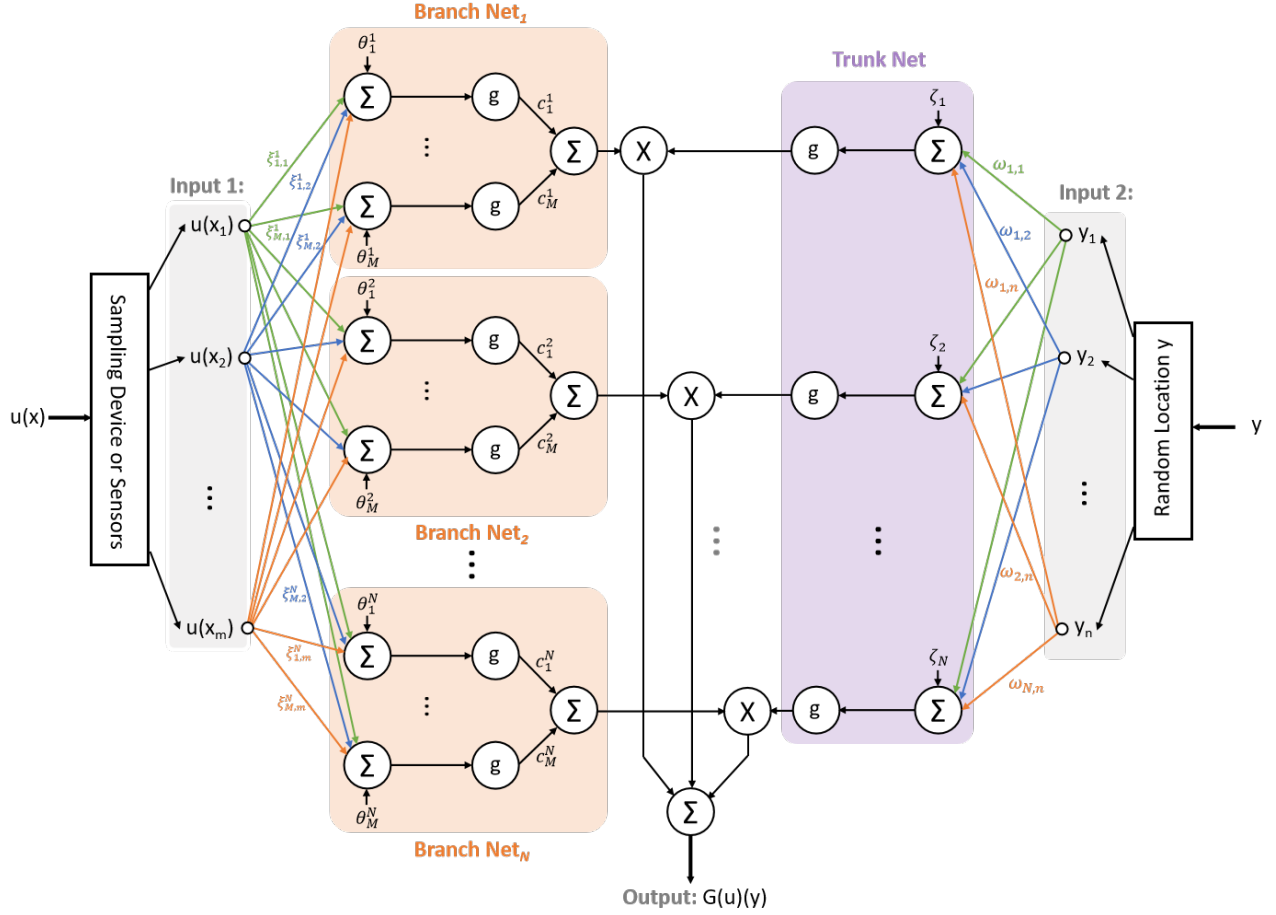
Branch Net$_1$

Trunk Net

Input 1:

Input 2:

u(x)

Sampling Device or Sensors

u(x$_1$)

u(x$_2$)

⋮

u(x$_m$)

$\xi^1_{1,1}$ $\xi^1_{1,2}$ $\xi^1_{M,1}$ $\xi^1_{M,2}$

$\theta^1_1$

$\theta^1_M$

Σ g $c^1_1$

Σ g $c^1_M$

Σ X

$\theta^2_1$

$\theta^2_M$

Σ g $c^2_1$

Σ g $c^2_M$

Σ X

Branch Net$_2$

⋮

$\xi^N_{M,2}$ $\xi^N_{1,m}$ $\xi^N_{M,m}$

$\theta^N_1$

$\theta^N_M$

Σ g $c^N_1$

Σ g $c^N_M$

Σ X

Branch Net$_N$

Σ

Output: G(u)(y)

g Σ $\zeta_1$

g Σ $\zeta_2$

g Σ $\zeta_N$

$\omega_{1,1}$ $\omega_{1,2}$ $\omega_{1,n}$ $\omega_{2,n}$ $\omega_{N,n}$

y$_1$

y$_2$

⋮

y$_n$

Random Location y

y